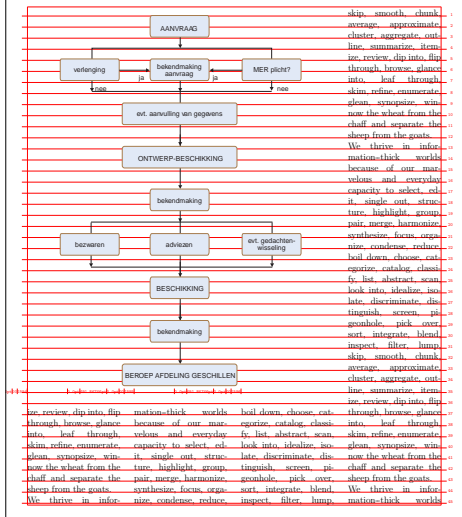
AANVRAAG

verlenging

bekendmaking aanvraag

MER plicht?

ja

ja

nee

nee

evt. aanvulling van gegevens

ONTWERP-BESCHIKKING

bekendmaking

bezwaren

adviezen

evt. gedachtenwisseling

BESCHIKKING

bekendmaking

BEROEP AFDELING GESCHILLEN

skip, smooth, chunk, average, approximate, cluster, aggregate, outline, summarize, itemize, review, dip into, flip through, browse, glance into, leaf through, skim, refine, enumerate, glean, synopsize, winnow the wheat from the chaff and separate the sheep from the goats. We thrive in information-thick worlds because of our marvelous and everyday capacity to select, edit, single out, structure, highlight, group, pair, merge, harmonize, synthesize, focus, organize, condense, reduce, boil down, choose, categorize, catalog, classify, list, abstract, scan, look into, idealize, isolate, discriminate, distinguish, screen, pigeonhole, pick over, sort, integrate, blend, inspect, filter, lump, skip, smooth, chunk, average, approximate, cluster, aggregate, outline, summarize, itemize, review, dip into, flip through, browse, glance into, leaf through, skim, refine, enumerate, glean, synopsize, winnow the wheat from the chaff and separate the sheep from the goats. We thrive in information-thick worlds

ize, review, dip into, flip through, browse, glance into, leaf through, skim, refine, enumerate, glean, synopsize, winnow the wheat from the chaff and separate the sheep from the goats. We thrive in infor-

mation-thick worlds because of our marvelous and everyday capacity to select, edit, single out, structure, highlight, group, pair, merge, harmonize, synthesize, focus, organize, condense, reduce,

boil down, choose, categorize, catalog, classify, list, abstract, scan, look into, idealize, isolate, discriminate, distinguish, screen, pigeonhole, pick over, sort, integrate, blend, inspect, filter, lump,